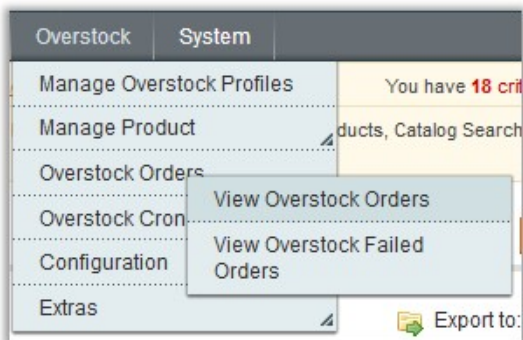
Overstock System

Manage Overstock Profiles
Manage Product
Overstock Orders
Overstock Cron
Configuration
Extras

View Overstock Orders
View Overstock Failed Orders

You have 18 cri
ducts, Catalog Search

Export to: